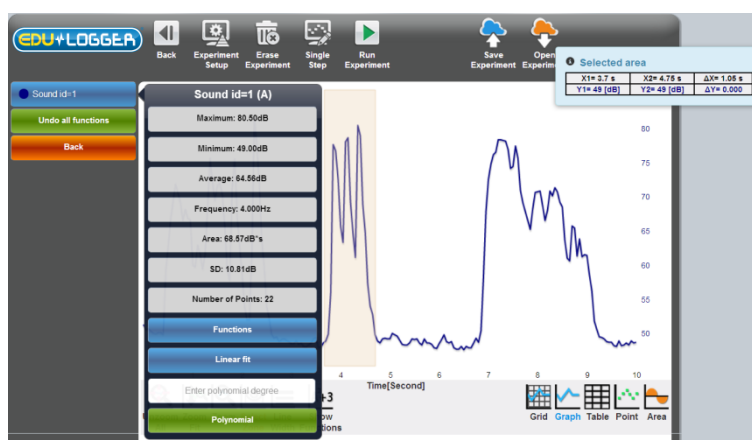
EDU+LOGGER

Back

Experiment Setup

Erase Experiment

Single Step

Run Experiment

Save Experiment

Open Experim

Selected area

| X1= 3.7 s | X2= 4.75 s | ΔX= 1.05 s |
|---|---|---|
| Y1= 49 [dB] | Y2= 49 [dB] | ΔY= 0.000 |

Sound id=1

Undo all functions

Back

Sound id=1 (A)

Maximum: 80.50dB

Minimum: 49.00dB

Average: 64.56dB

Frequency: 4.000Hz

Area: 68.57dB*s

SD: 10.81dB

Number of Points: 22

Functions

Linear fit

Enter polynomial degree

Polynomial

80

75

70

65

60

55

50

4

5

6

7

8

9

10

Time[Second]

-3

ow

tions

Grid

Graph

Table

Point

Area